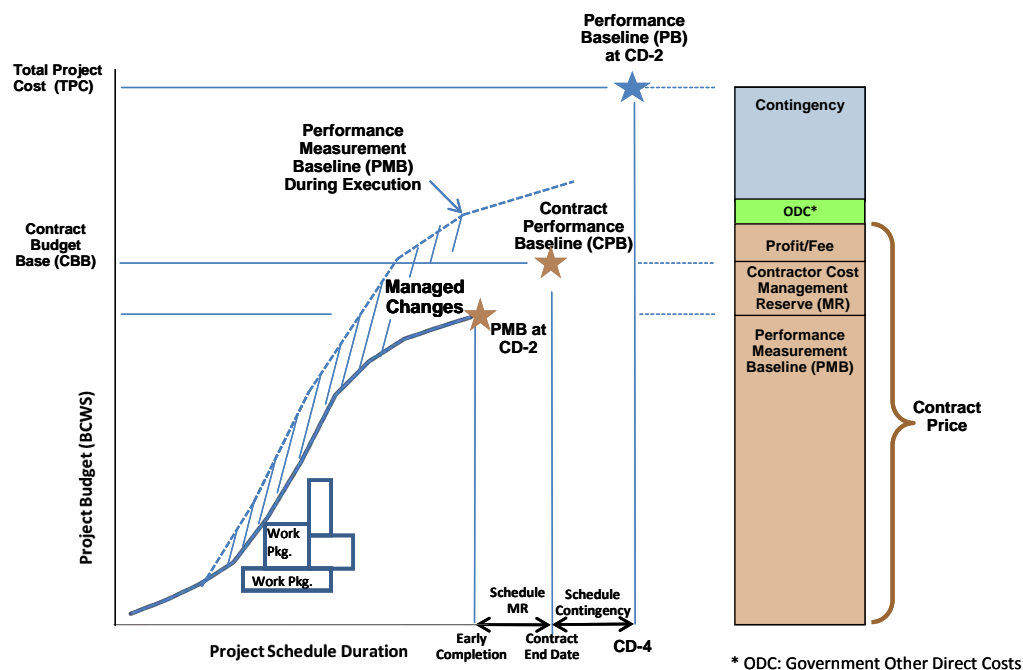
Performance Baseline (PB) at CD-2

Total Project Cost (TPC)

Performance Measurement Baseline (PMB) During Execution

Contract Budget Base (CBB)

Contract Performance Baseline (CPB)

Managed Changes

PMB at CD-2

Project Budget (BCWS)

Work Pkg.

Work Pkg.

Schedule MR

Schedule Contingency

Early Completion

Contract End Date

CD-4

Project Schedule Duration

Contingency

ODC*

Profit/Fee

Contractor Cost Management Reserve (MR)

Performance Measurement Baseline (PMB)

Contract Price

* ODC: Government Other Direct Costs